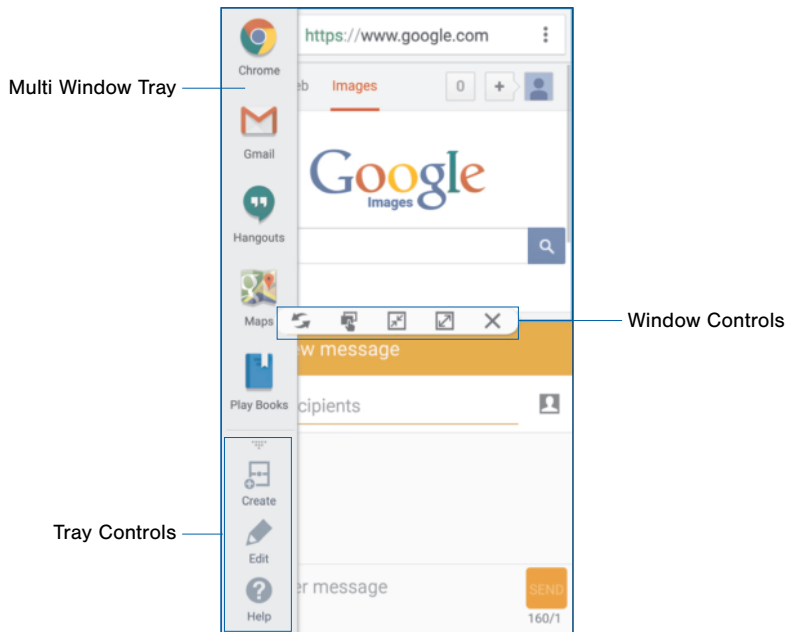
Multi Window Tray

Chrome

https://www.google.com

eb Images 0 +

Gmail

Google
Images

Hangouts

Maps

Window Controls

w message

Play Books

cipients

Create

Tray Controls

Edit

r message

SEND
160/1

Help